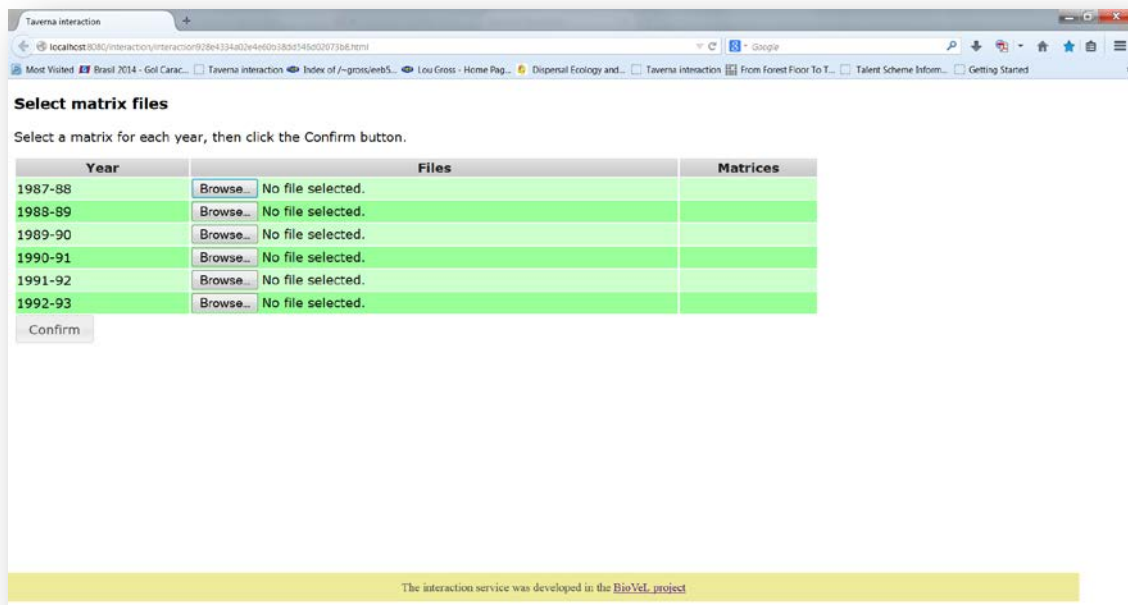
Taverna interaction

localhost:8080/interaction/interaction928e4334a02e4e60b38dd5
Google

Most Visited Brasil 2014 - Gol Carac... Taverna interaction Index of /~gross/eeb5... Lou Gross - Home Pag... Dispersal Ecology and... Taverna interaction From Forest Floor To T... Talent Scheme Inform... Getting Started

Select matrix files

Select a matrix for each year, then click the Confirm button.

| Year | Files | Matrices |
|---|---|---|
| 1987-88 | Browse... No file selected. | |
| 1988-89 | Browse... No file selected. | |
| 1989-90 | Browse... No file selected. | |
| 1990-91 | Browse... No file selected. | |
| 1991-92 | Browse... No file selected. | |
| 1992-93 | Browse... No file selected. | |

Confirm

The interaction service was developed in the BioVeL project